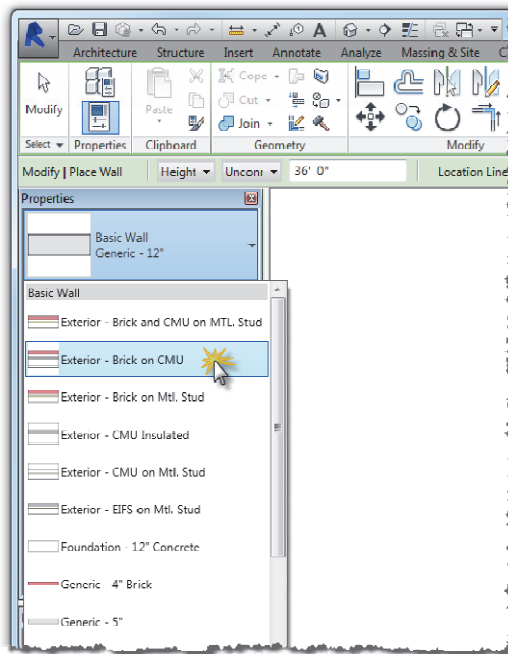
Architecture Structure Insert Annotate Analyze Massing & Site C

Modify

Select ▾

Properties

Paste

Clipboard

Cope ▾

Cut ▾

Join ▾

Geometry

Modify

Modify | Place Wall

Height ▾

Unconn ▾

36' 0"

Location Line

Properties

Basic Wall
Generic - 12"

Basic Wall

Exterior - Brick and CMU on MTL. Stud

Exterior - Brick on CMU

Exterior - Brick on Mtl. Stud

Exterior - CMU Insulated

Exterior - CMU on Mtl. Stud

Exterior - EIFS on Mtl. Stud

Foundation - 12" Concrete

Generic - 4" Brick

Generic - 5"